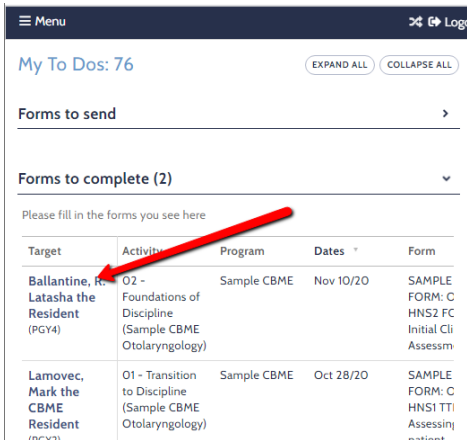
≡ Menu

Log

My To Dos: 76

EXPAND ALL

COLLAPSE ALL

Forms to send

Forms to complete (2)

Please fill in the forms you see here

| Target | Activity | Program | Dates | Form |
|---|---|---|---|---|
| Ballantine, R. Latasha the Resident (PGY4) | O2 - Foundations of Discipline (Sample CBME Otolaryngology) | Sample CBME | Nov 10/20 | SAMPLE FORM: C HNS2 FC Initial Cli Assessm |
| Lamovec, Mark the CBME Resident (PGY2) | O1 - Transition to Discipline (Sample CBME Otolaryngology) | Sample CBME | Oct 28/20 | SAMPLE FORM: C HNS1 TT Assessin patient |